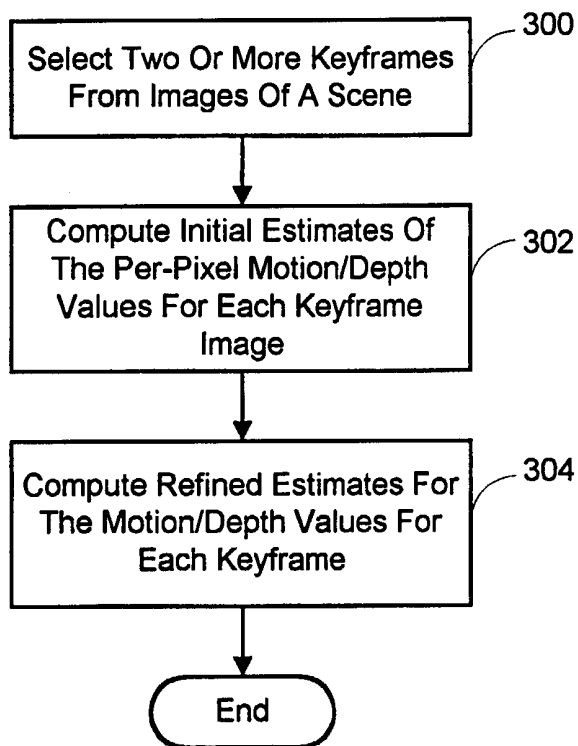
Select Two Or More Keyframes From Images Of A Scene

300

Compute Initial Estimates Of The Per-Pixel Motion/Depth Values For Each Keyframe Image

302

Compute Refined Estimates For The Motion/Depth Values For Each Keyframe

304

End